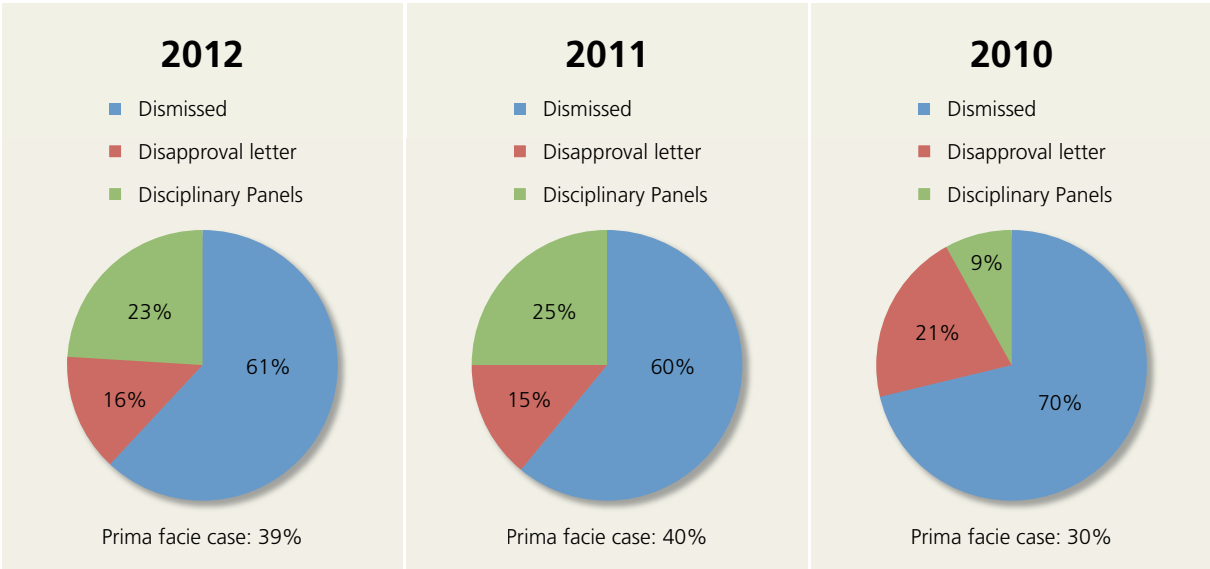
2012

Dismissed
Disapproval letter
Disciplinary Panels

23%
61%
16%

Prima facie case: 39%

2011

Dismissed
Disapproval letter
Disciplinary Panels

25%
60%
15%

Prima facie case: 40%

2010

Dismissed
Disapproval letter
Disciplinary Panels

9%
21%
70%

Prima facie case: 30%